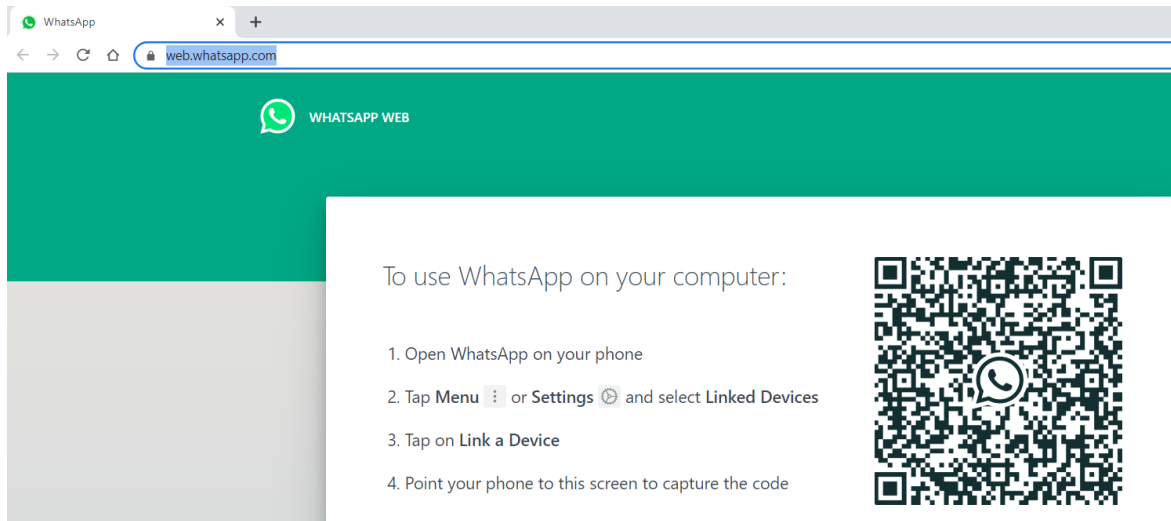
WhatsApp ×
+
web.whatsapp.com

WHATSAPP WEB

To use WhatsApp on your computer:

1. Open WhatsApp on your phone

2. Tap **Menu** or **Settings** and select **Linked Devices**

3. Tap on **Link a Device**

4. Point your phone to this screen to capture the code